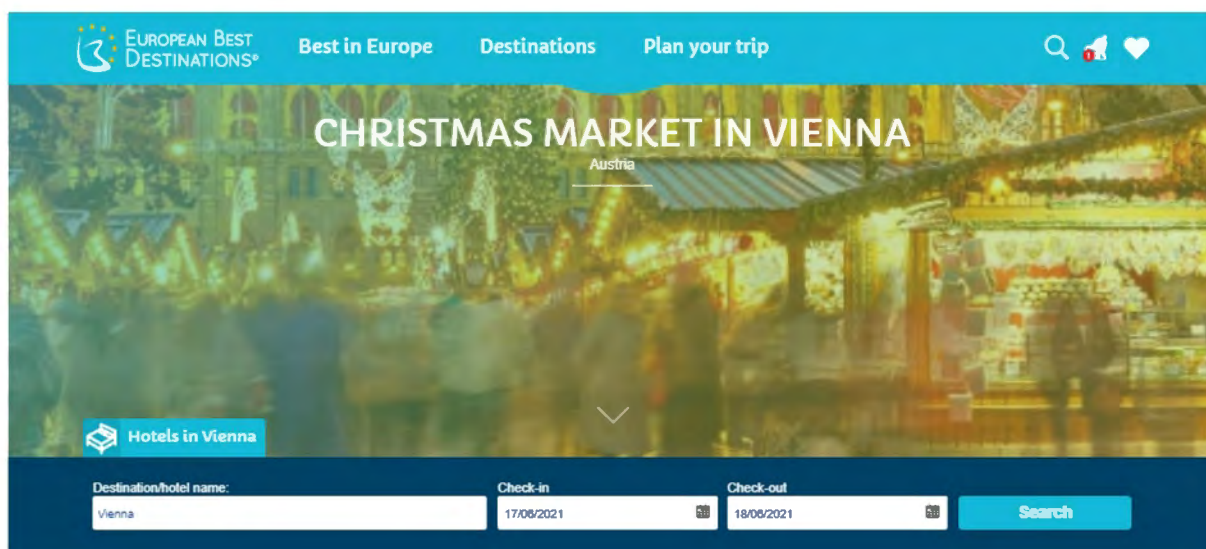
EUROPEAN BEST DESTINATIONS®

Best in Europe

Destinations

Plan your trip

1

CHRISTMAS MARKET IN VIENNA

Austria

Hotels in Vienna

Destination/hotel name:

Vienna

Check-in

17/06/2021

Check-out

18/06/2021

Search